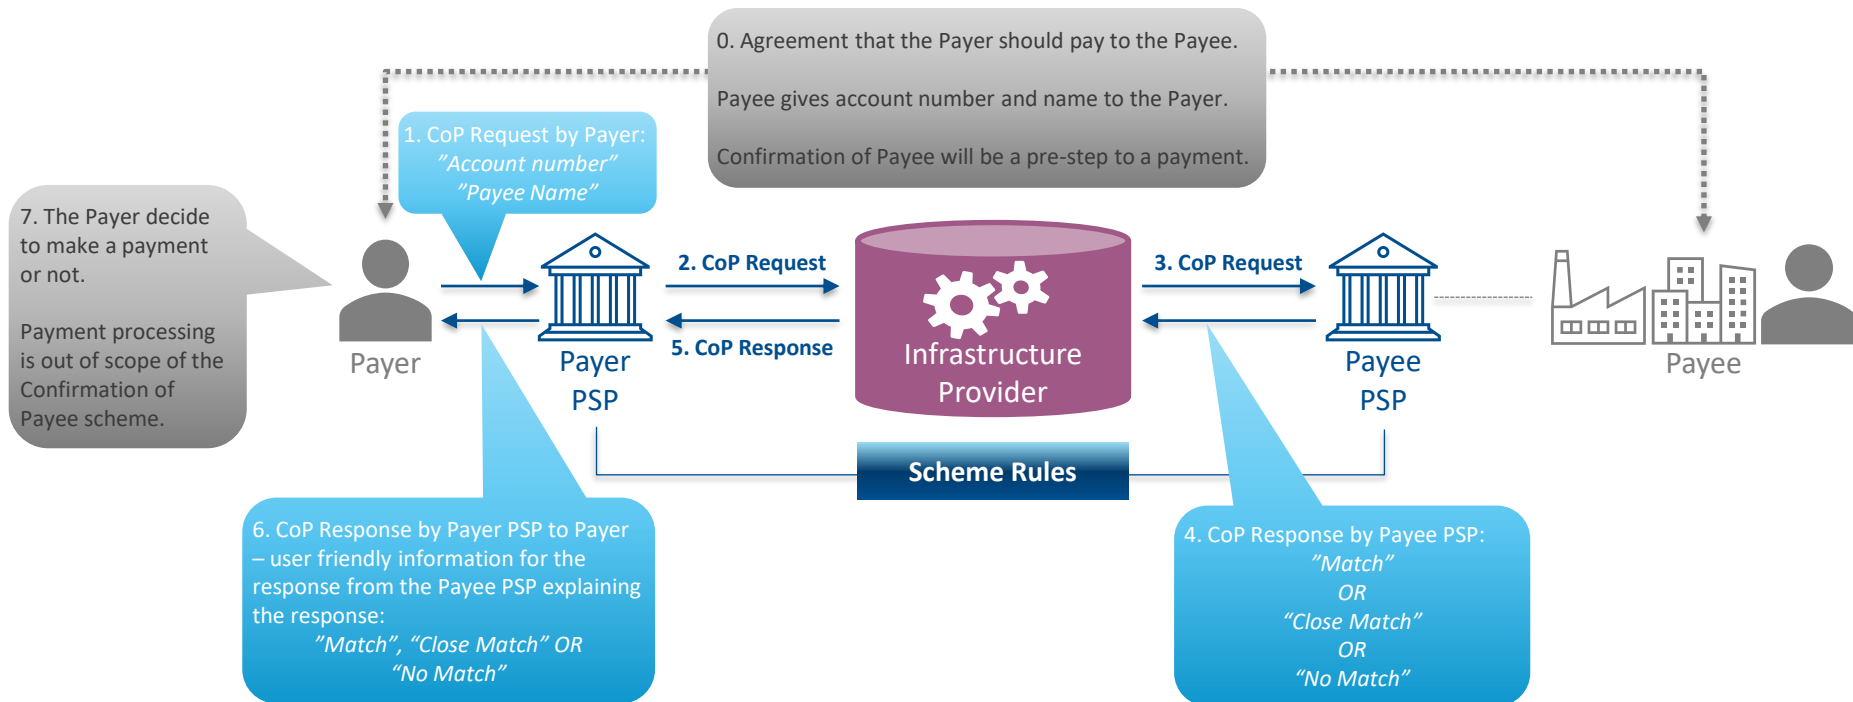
0. Agreement that the Payer should pay to the Payee.

Payee gives account number and name to the Payer.

Confirmation of Payee will be a pre-step to a payment.

1. CoP Request by Payer:
"Account number"
"Payee Name"

7. The Payer decide to make a payment or not.

Payment processing is out of scope of the Confirmation of Payee scheme.

Payer

Payer PSP

2. CoP Request

5. CoP Response

Infrastructure Provider

3. CoP Request

Payee PSP

Payee

Scheme Rules

6. CoP Response by Payer PSP to Payer – user friendly information for the response from the Payee PSP explaining the response:
"Match", "Close Match" OR "No Match"

4. CoP Response by Payee PSP:
"Match"
OR
"Close Match"
OR
"No Match"